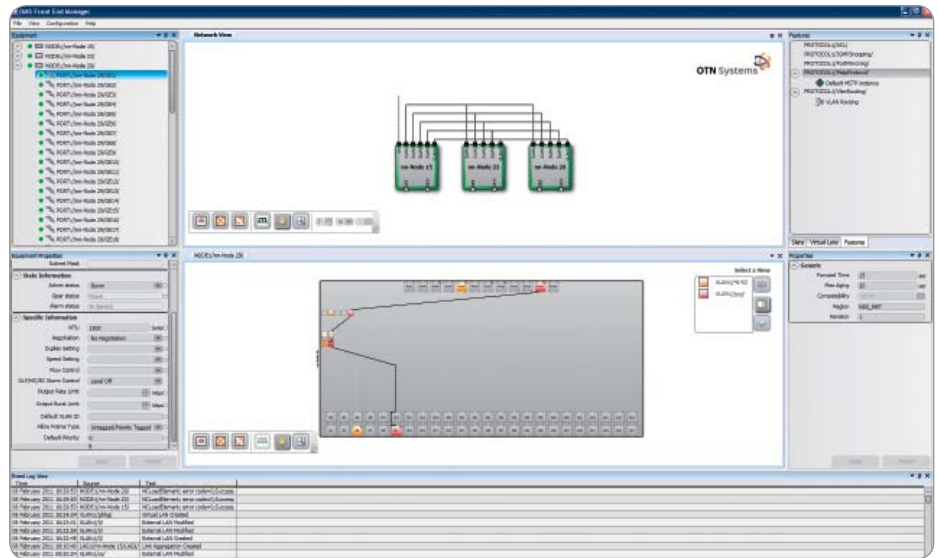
OMS Front End Manager

File View Configuration Help

Equipment

NODE/Nm-Node 15
NODE/Nm-Node 20
NODE/Nm-Node 29

Network View

OTN Systems

nm-Node 15
nm-Node 21
nm-Node 29

Features

PROTOCOLS/IGMP Snooping
PROTOCOLS/MSTP
Default MSTP instance
PROTOCOLS/VlanRouting
VLAN Routing

Slots Virtual Links Features

Equipment Properties

Subnet Mask

Static Information

Admin status
Oper status
Alarm status

Specific Information

MTU 1500
Negotiation No Negotiation
Duplex Setting
Speed Setting
Flow Control
Storm Control
Output Rate Limit
Output Burst Limit
Default VLAN ID
Allow Frame Type Untagged/Priority Tagged
Default Priority

Apply Cancel

NODEs/Nm-Node 29

Select a View

Properties

General

Forward Time 15
Max Aging 20
Compatibility
Region
Revision 0

Apply Revert

Event Log View

Time Source Text

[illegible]